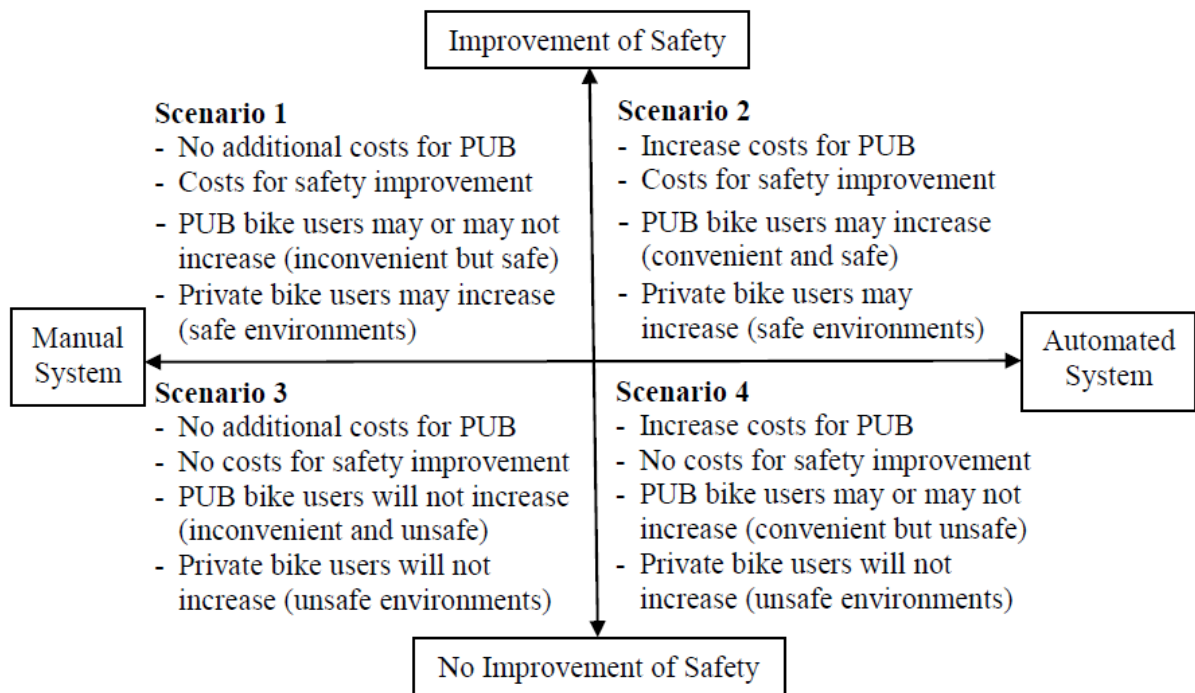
Improvement of Safety

Scenario 1
- No additional costs for PUB
- Costs for safety improvement
- PUB bike users may or may not increase (inconvenient but safe)
- Private bike users may increase (safe environments)

Scenario 2
- Increase costs for PUB
- Costs for safety improvement
- PUB bike users may increase (convenient and safe)
- Private bike users may increase (safe environments)

Manual System

Automated System

Scenario 3
- No additional costs for PUB
- No costs for safety improvement
- PUB bike users will not increase (inconvenient and unsafe)
- Private bike users will not increase (unsafe environments)

Scenario 4
- Increase costs for PUB
- No costs for safety improvement
- PUB bike users may or may not increase (convenient but unsafe)
- Private bike users will not increase (unsafe environments)

No Improvement of Safety